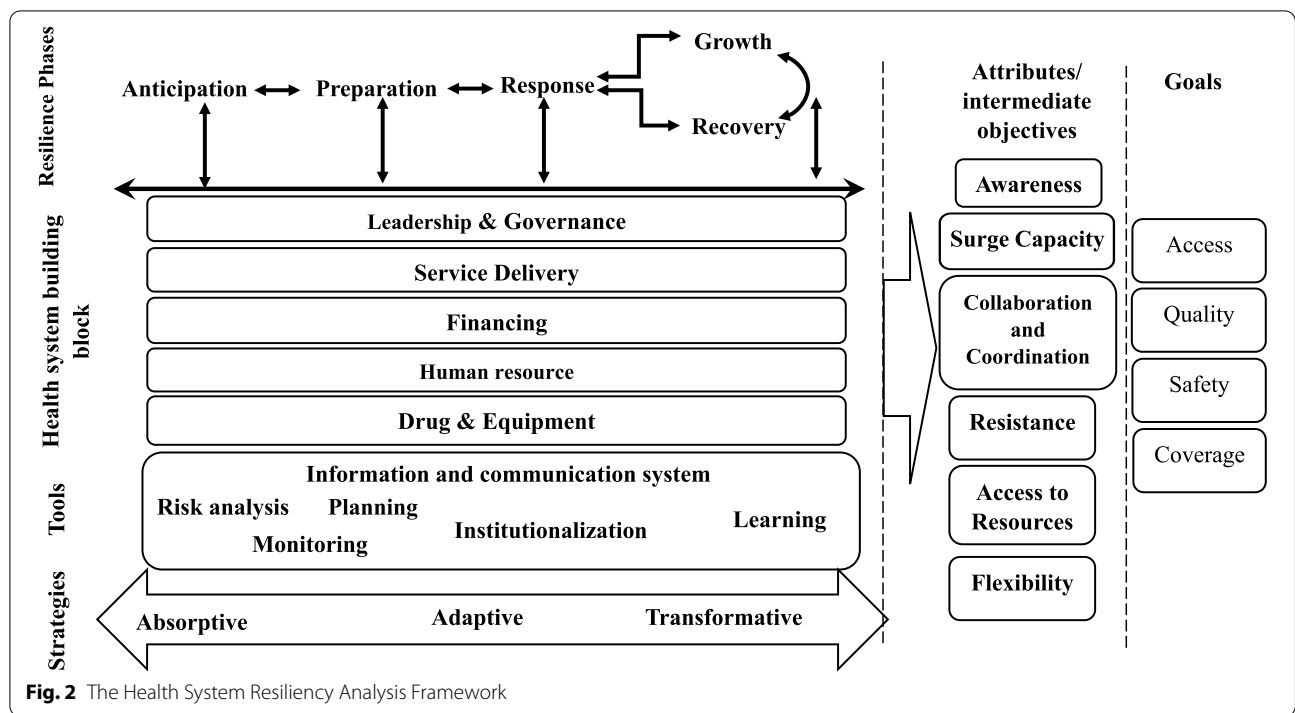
Resilience Phases

Anticipation Preparation Response Growth Recovery

Health system building block

Leadership & Governance

Service Delivery

Financing

Human resource

Drug & Equipment

Tools

Information and communication system

Risk analysis Planning Monitoring Institutionalization Learning

Strategies

Absorptive Adaptive Transformative

Attributes/ intermediate objectives

Awareness

Surge Capacity

Collaboration and Coordination

Resistance

Access to Resources

Flexibility

Goals

Access

Quality

Safety

Coverage

Fig. 2 The Health System Resiliency Analysis Framework